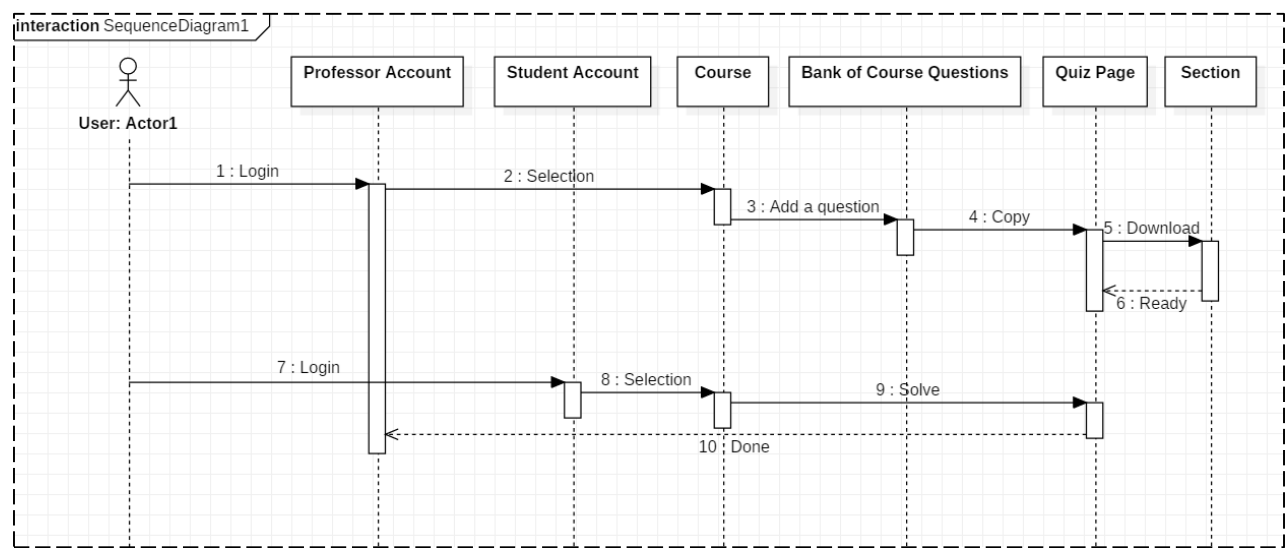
interaction SequenceDiagram1

User: Actor1

Professor Account

Student Account

Course

Bank of Course Questions

Quiz Page

Section

1 : Login

2 : Selection

3 : Add a question

4 : Copy

5 : Download

6 : Ready

7 : Login

8 : Selection

9 : Solve

10 : Done